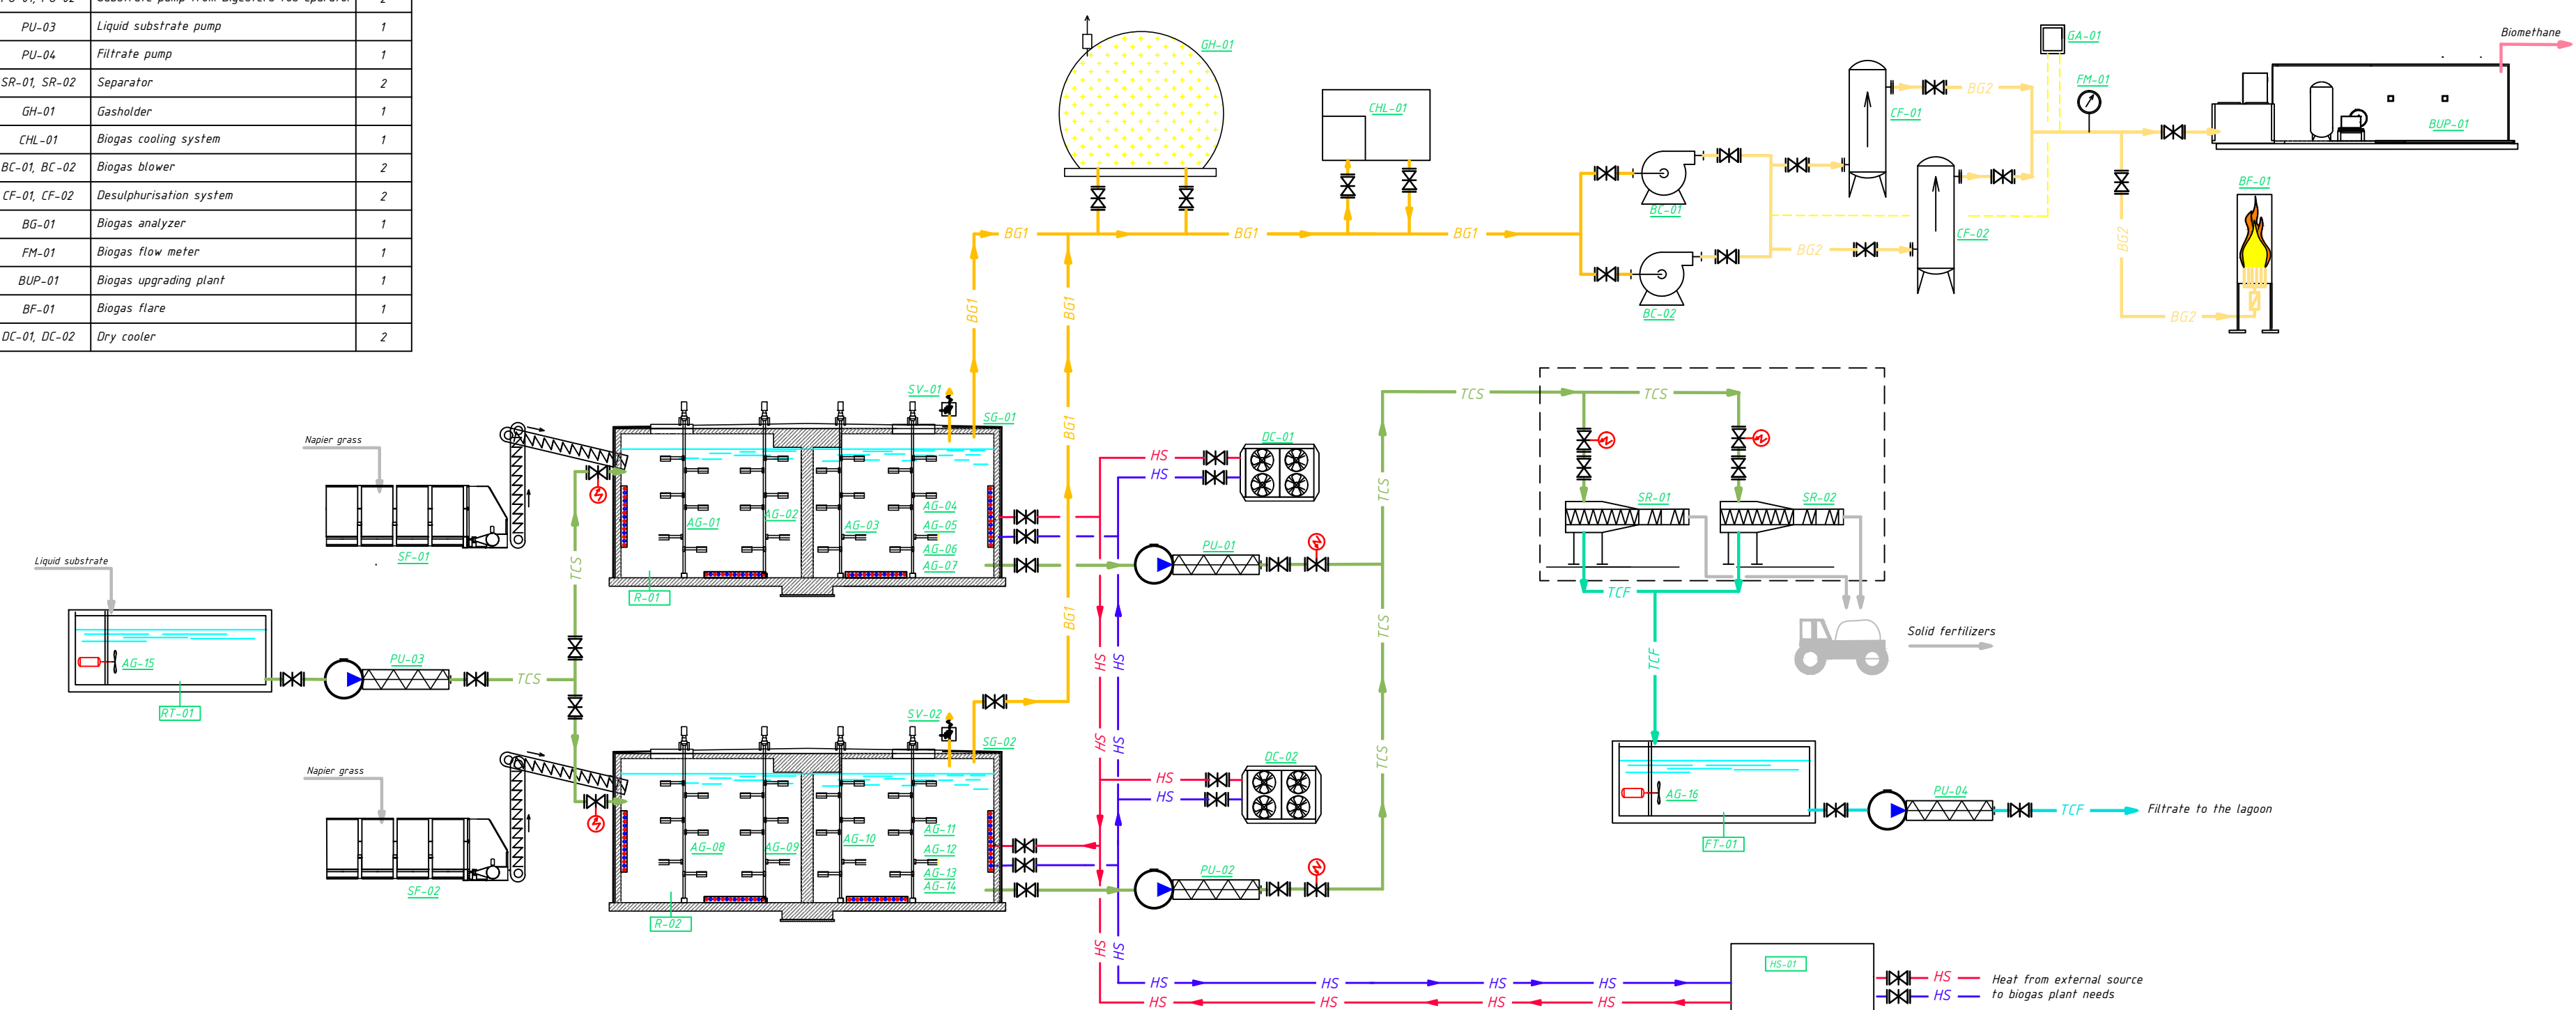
| PU-01, PU-02 | Substrate pump from digesters too sparcer | 2 |
|---|---|---|
| PU-03 | Liquid substrate pump | 1 |
| PU-04 | Filtrate pump | 1 |
| SR-01, SR-02 | Separator | 2 |
| GH-01 | Gasholder | 1 |
| CHL-01 | Biogas cooling system | 1 |
| BC-01, BC-02 | Biogas blower | 2 |
| CF-01, CF-02 | Desulphurisation system | 2 |
| BG-01 | Biogas analyzer | 1 |
| FM-01 | Biogas flow meter | 1 |
| BUP-01 | Biogas upgrading plant | 1 |
| BF-01 | Biogas flare | 1 |
| DC-01, DC-02 | Dry cooler | 2 |

GH-01
CHL-01
GA-01
FM-01
Biomethane
BUP-01
CF-01
CF-02
BC-01
BC-02
BF-01
BG1 BG1 BG1 BG1 BG1 BG1 BG1
BG2 BG2 BG2 BG2
SV-01 SG-01
Napier grass
SF-01
AG-01 AG-02 AG-03 AG-04 AG-05 AG-06 AG-07
R-01
DC-01
HS HS
PU-01
TCS TCS TCS TCS TCS TCS TCS
SR-01 SR-02
TCF TCF
Solid fertilizers
Liquid substrate
AG-15
RT-01
PU-03
SV-02 SG-02
Napier grass
SF-02
AG-08 AG-09 AG-10 AG-11 AG-12 AG-13 AG-14
R-02
DC-02
HS HS HS HS HS HS HS HS
PU-02
AG-16
FT-01
PU-04
TCF
Filtrate to the lagoon
HS-01
HS HS HS HS HS HS HS HS HS HS
Heat from external source to biogas plant needs